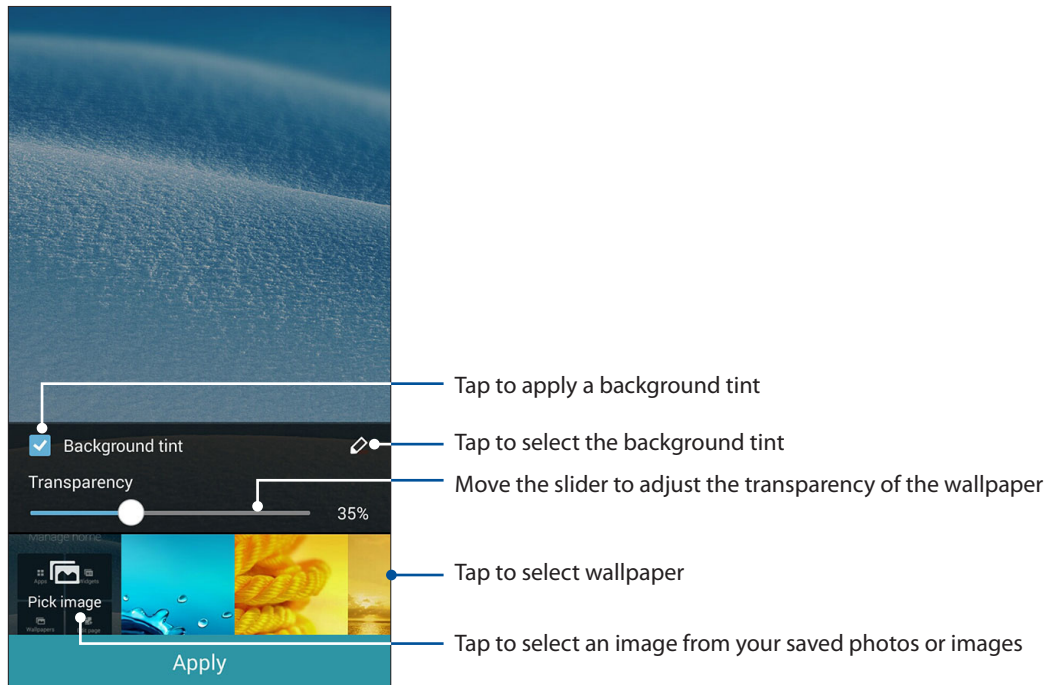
Background tint

Transparency

35%

Manage home

Apps

Widgets

Wallpapers

Pick image

Apply

Tap to apply a background tint

Tap to select the background tint

Move the slider to adjust the transparency of the wallpaper

Tap to select wallpaper

Tap to select an image from your saved photos or images